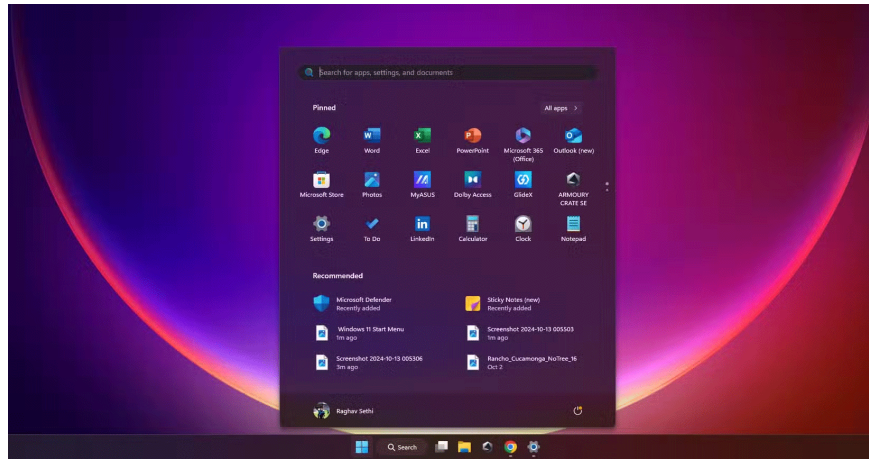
Search for apps, settings, and documents

Pinned

All apps >

Edge
Word
Excel
PowerPoint
Microsoft 365 (Office)
Outlook (new)

Microsoft Store
Photos
MyASUS
Dolby Access
GlideX
ARMOURY CRATE SE

Settings
To Do
LinkedIn
Calculator
Clock
Notepad

Recommended

Microsoft Defender
Recently added

Sticky Notes (new)
Recently added

Windows 11 Start Menu
1m ago

Screenshot 2024-10-13 005503
1m ago

Screenshot 2024-10-13 005306
3m ago

Rancho_Cucamonga_NoTree_16
Oct 2

Raghav Sethi

Search